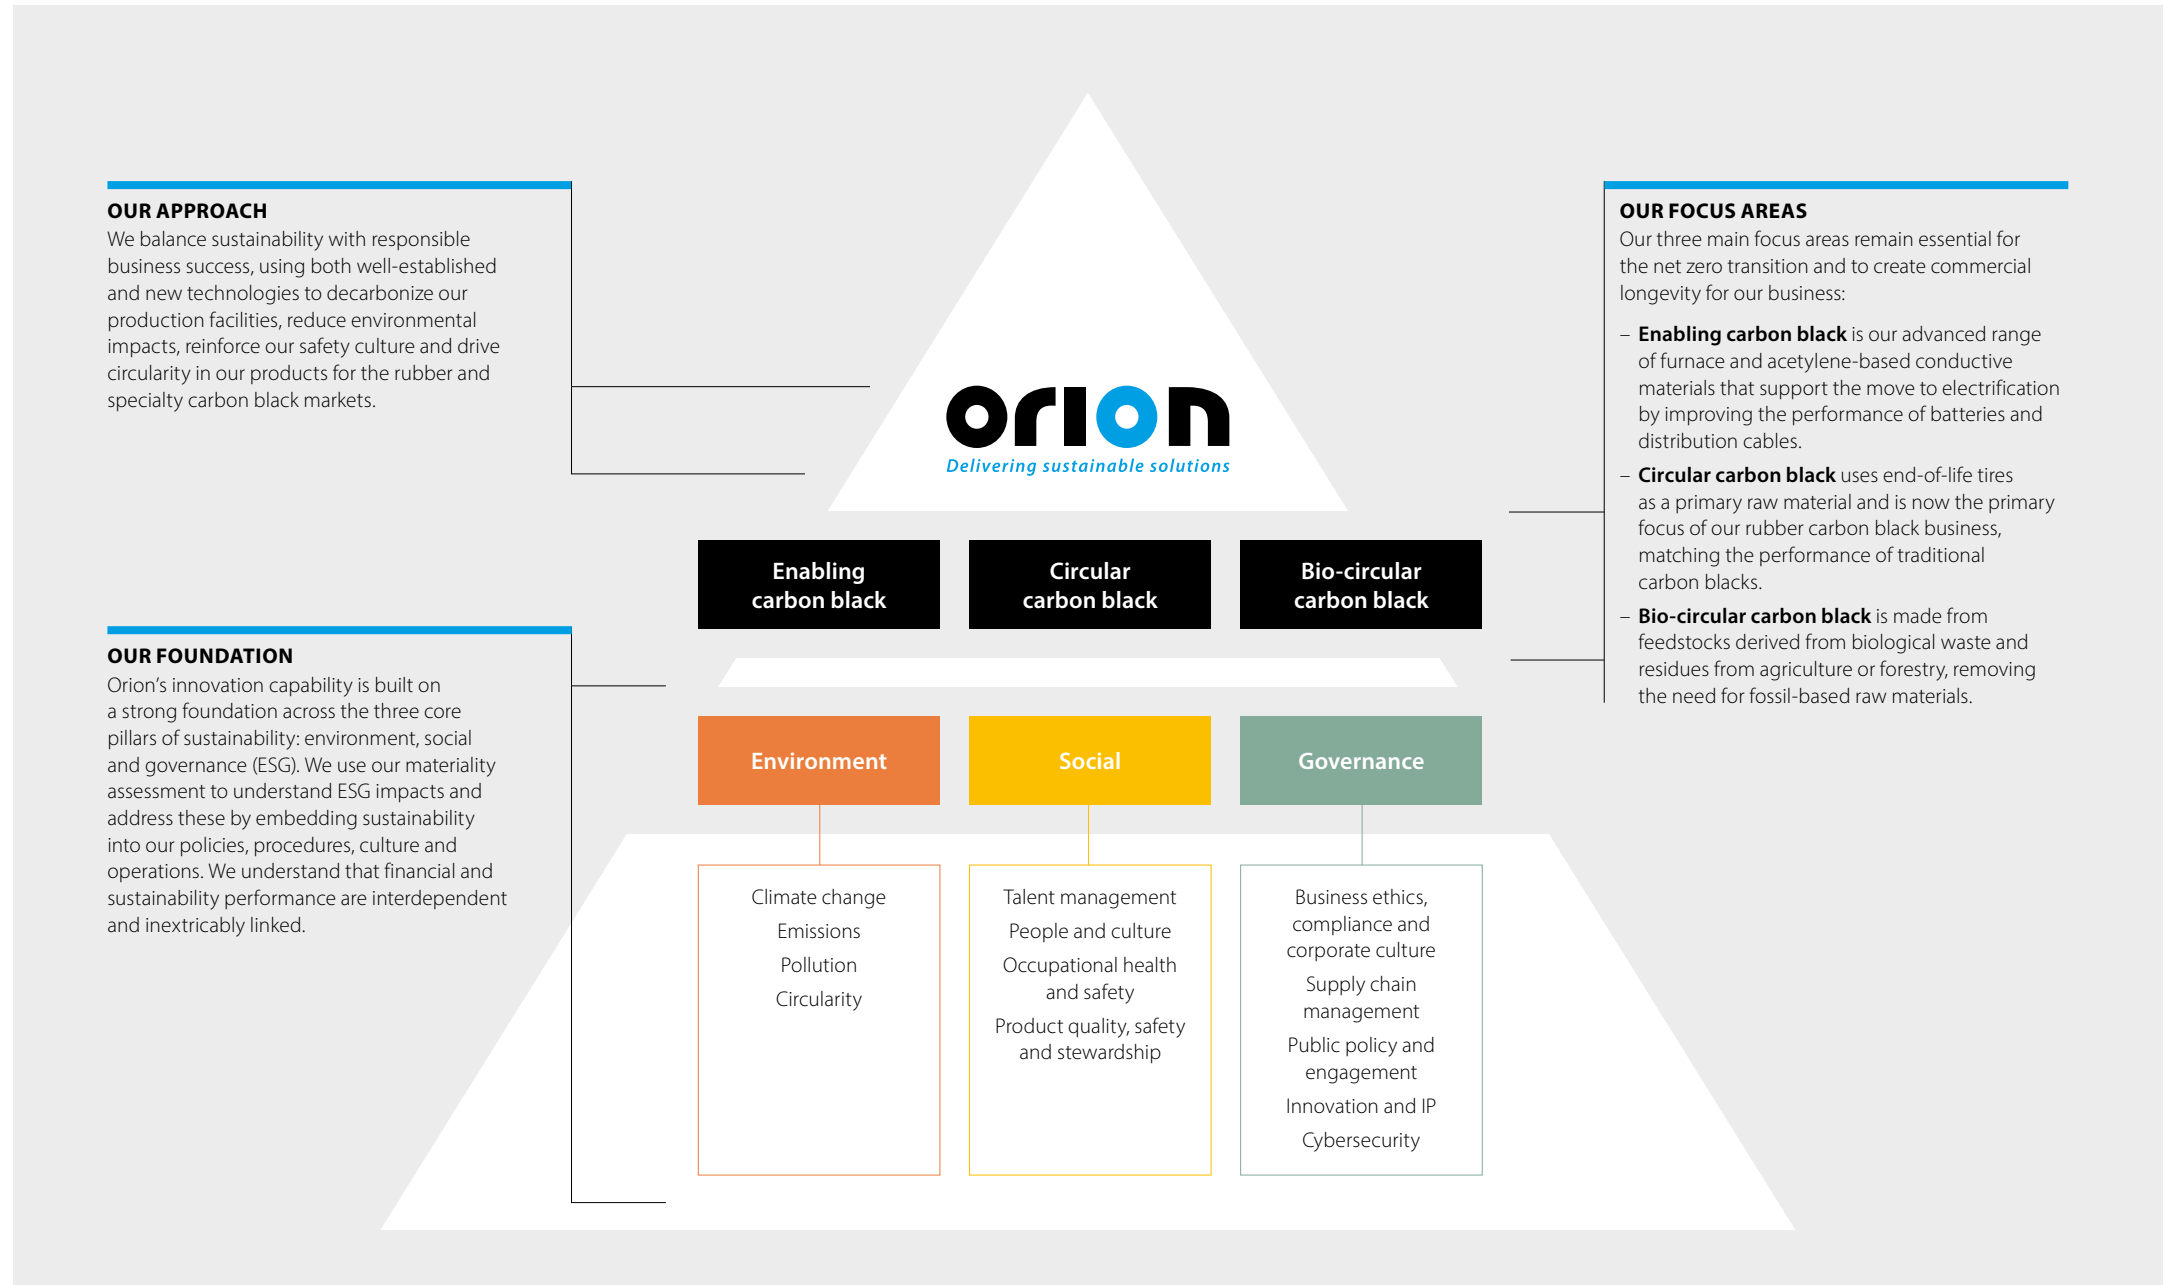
OUR APPROACH
We balance sustainability with responsible business success, using both well-established and new technologies to decarbonize our production facilities, reduce environmental impacts, reinforce our safety culture and drive circularity in our products for the rubber and specialty carbon black markets.

orion
Delivering sustainable solutions

OUR FOCUS AREAS
Our three main focus areas remain essential for the net zero transition and to create commercial longevity for our business:

– **Enabling carbon black** is our advanced range of furnace and acetylene-based conductive materials that support the move to electrification by improving the performance of batteries and distribution cables.

– **Circular carbon black** uses end-of-life tires as a primary raw material and is now the primary focus of our rubber carbon black business, matching the performance of traditional carbon blacks.

– **Bio-circular carbon black** is made from feedstocks derived from biological waste and residues from agriculture or forestry, removing the need for fossil-based raw materials.

Enabling carbon black

Circular carbon black

Bio-circular carbon black

OUR FOUNDATION
Orion's innovation capability is built on a strong foundation across the three core pillars of sustainability: environment, social and governance (ESG). We use our materiality assessment to understand ESG impacts and address these by embedding sustainability into our policies, procedures, culture and operations. We understand that financial and sustainability performance are interdependent and inextricably linked.

Environment

Social

Governance

Climate change
Emissions
Pollution
Circularity

Talent management
People and culture
Occupational health and safety
Product quality, safety and stewardship

Business ethics, compliance and corporate culture
Supply chain management
Public policy and engagement
Innovation and IP
Cybersecurity